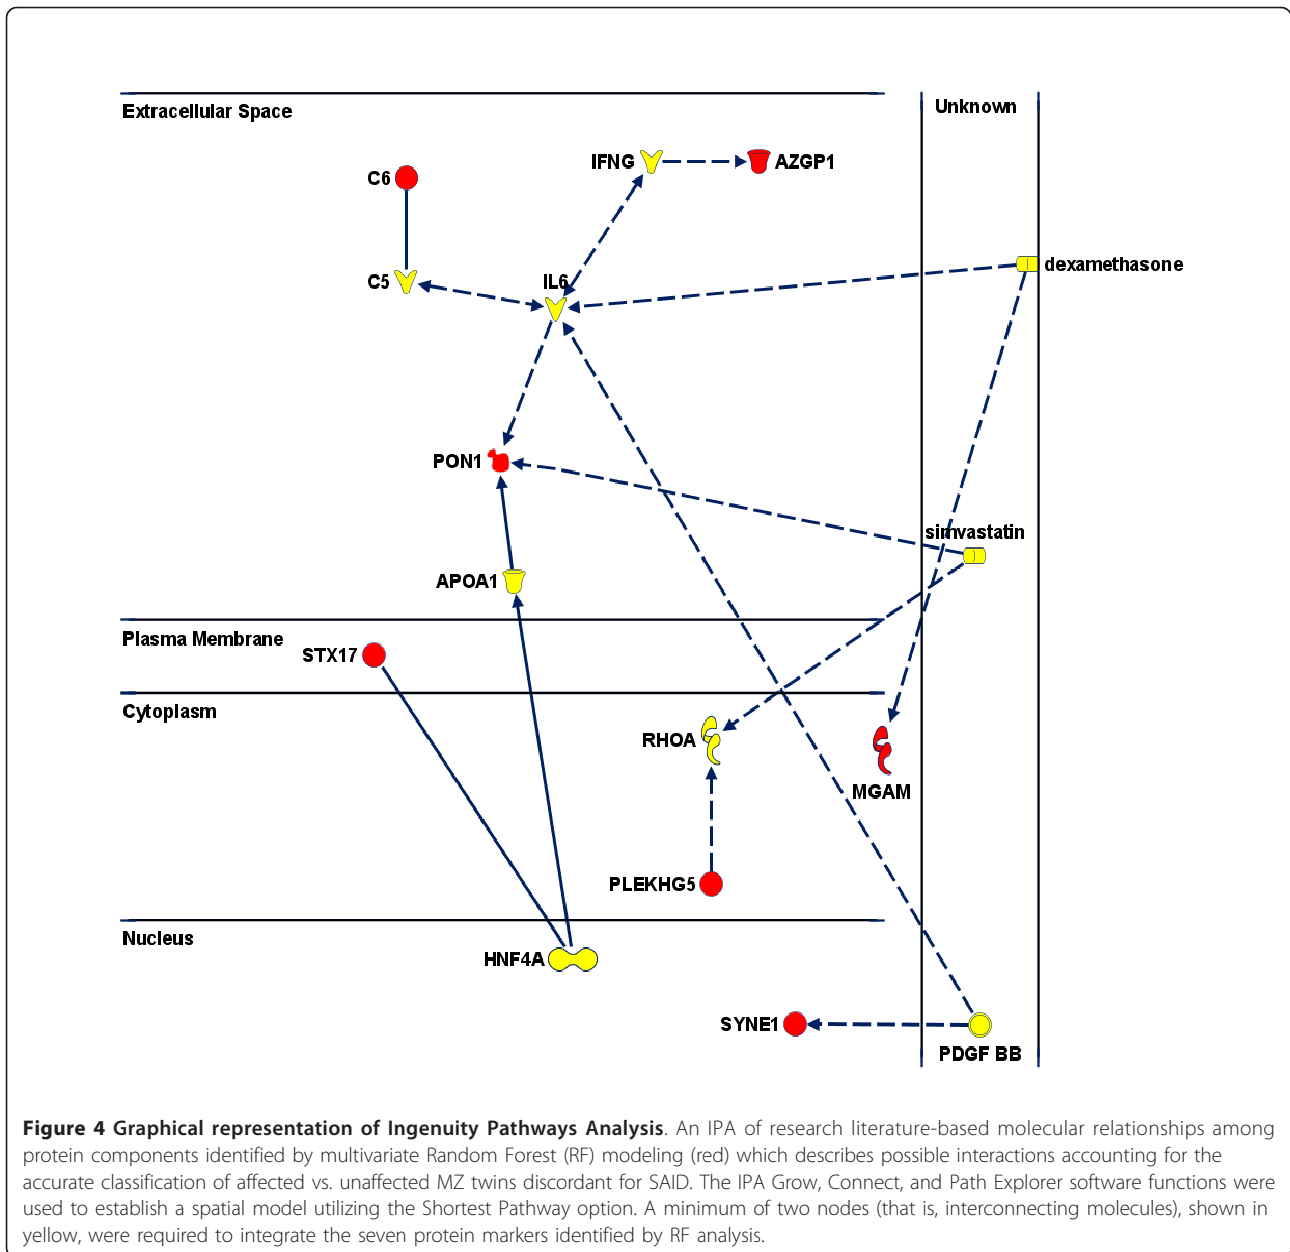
Extracellular Space

Unknown

C6

IFNG

AZGP1

C5

IL6

dexamethasone

PON1

simvastatin

APOA1

Plasma Membrane

STX17

Cytoplasm

RHOA

MGAM

PLEKHG5

Nucleus

HNF4A

SYNE1

PDGF BB

**Figure 4 Graphical representation of Ingenuity Pathways Analysis**. An IPA of research literature-based molecular relationships among protein components identified by multivariate Random Forest (RF) modeling (red) which describes possible interactions accounting for the accurate classification of affected vs. unaffected MZ twins discordant for SAID. The IPA Grow, Connect, and Path Explorer software functions were used to establish a spatial model utilizing the Shortest Pathway option. A minimum of two nodes (that is, interconnecting molecules), shown in yellow, were required to integrate the seven protein markers identified by RF analysis.